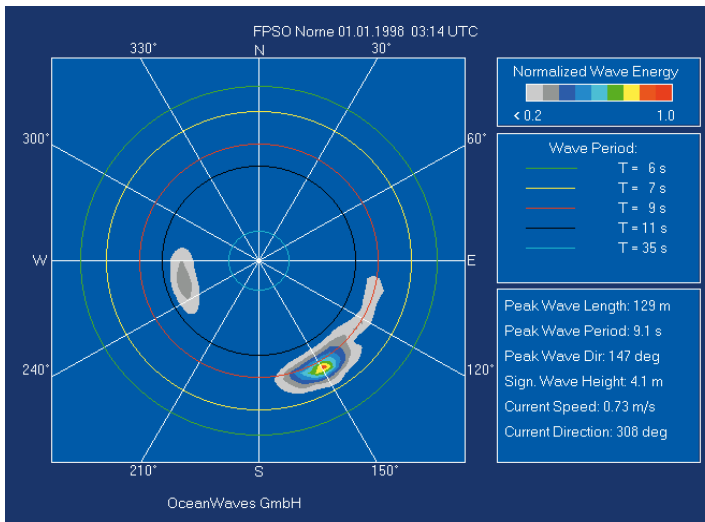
FPSO Norne 01.01.1996 03:14 UTC

330° N 30°

300° 60°

W E

240° 120°

210° S 150°

OceanWaves GmbH

Normalized Wave Energy
< 0.2 1.0

Wave Period:
T = 6 s
T = 7 s
T = 9 s
T = 11 s
T = 35 s

Peak Wave Length: 129 m
Peak Wave Period: 9.1 s
Peak Wave Dir: 147 deg
Sign. Wave Height: 4.1 m
Current Speed: 0.73 m/s
Current Direction: 308 deg